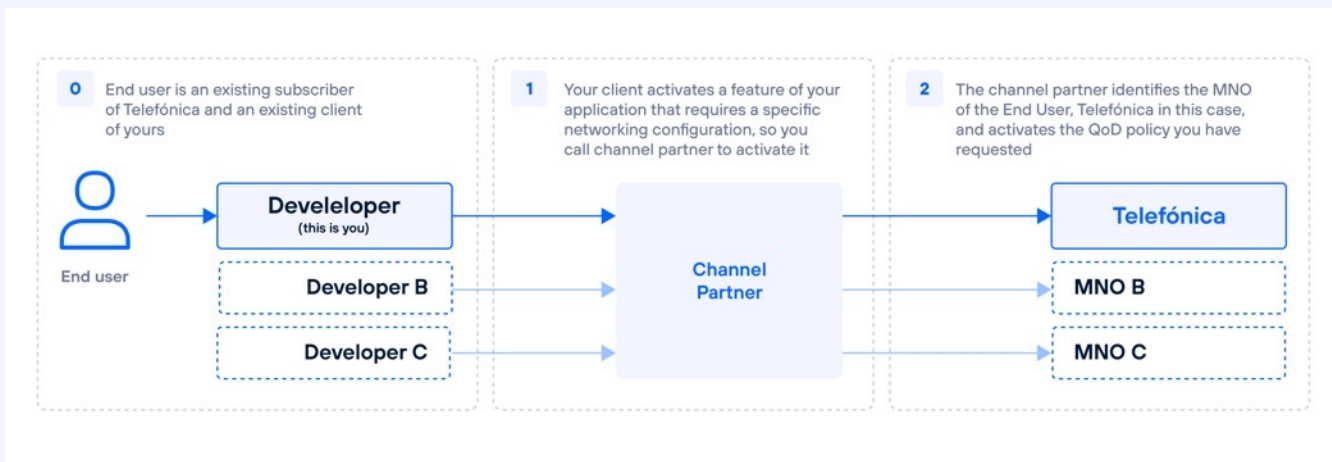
0 End user is an existing subscriber of Telefónica and an existing client of yours

End user

Develeloper
(this is you)

Developer B

Developer C

1 Your client activates a feature of your application that requires a specific networking configuration, so you call channel partner to activate it

Channel Partner

2 The channel partner identifies the MNO of the End User, Telefónica in this case, and activates the QoD policy you have requested

Telefónica

MNO B

MNO C